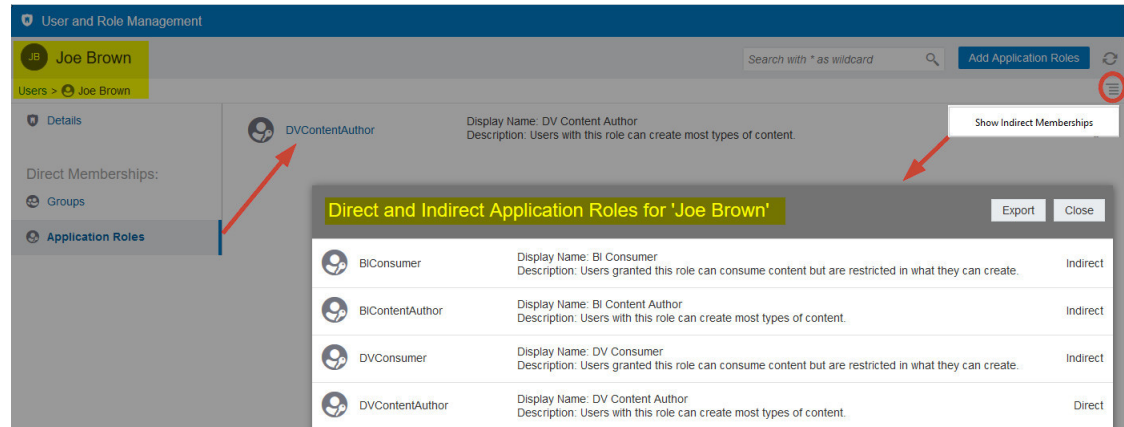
User and Role Management

JB Joe Brown

Search with * as wildcard

Add Application Roles

Users > Joe Brown

Details

Direct Memberships:

Groups

Application Roles

DVContentAuthor

Display Name: DV Content Author
Description: Users with this role can create most types of content.

Show Indirect Memberships

Direct and Indirect Application Roles for 'Joe Brown'

Export

Close

| | | |
|---|---|---|
| BIConsumer | Display Name: BI Consumer<br>Description: Users granted this role can consume content but are restricted in what they can create. | Indirect |
| BIContentAuthor | Display Name: BI Content Author<br>Description: Users with this role can create most types of content. | Indirect |
| DVConsumer | Display Name: DV Consumer<br>Description: Users granted this role can consume content but are restricted in what they can create. | Indirect |
| DVContentAuthor | Display Name: DV Content Author<br>Description: Users with this role can create most types of content. | Direct |